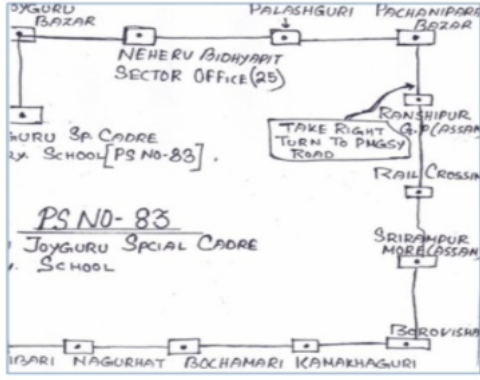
JOYGURU BAZAR

PALASHGURI

PACHANIPARA BAZAR

NEHERU BIDHYAPIT SECTOR OFFICE (25)

RANSHIPUR G.P(ASSAM

TAKE RIGHT TURN TO PMGSY ROAD

GURU SP. CADRE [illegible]. SCHOOL [PS NO-83].

RAIL CROSSIN

PS NO- 83

JOYGURU SPCIAL CADRE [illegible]. SCHOOL

SRIRAMPUR MORE(ASSAM

BOROVISHA

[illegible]IBARI

NAGURHAT

BOCHAMARI

KAMAKHAGURI